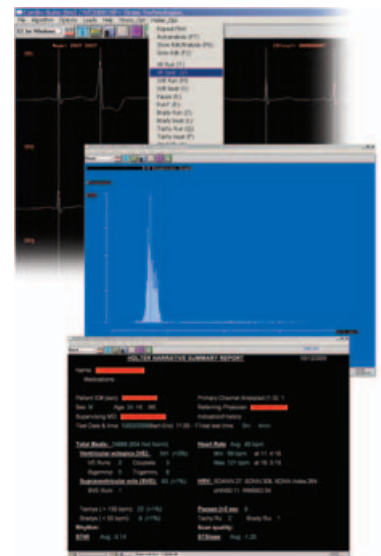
File Algorithm Options Leads Help Holter_Ops

Export Print
Autoanalysis (F1)
Show Edit Analysis (F5)
Save Edit (F2)

HOLTER NARRATIVE SUMMARY REPORT

Name:
Medications:

Patient ID#:
Sex: M Age:
Supervising MD:
Test Date & time:
Primary Channel Analyzed: 1
Referring Physician:
Indication/History:
Total lead time:

Total Beats:
Ventricular ectopics (VE):
VE Runs: Couplets:
Bigeminy: Trigeminy:
Supraventricular ects (SVE):
SVE Runs:

Heart Rate: Avg:
Min:
Max:

HRV:

Tachys:
Bradys:

Pauses:
Tachy Ru: Brady Ru:

Rhythm:
Scan quality:
ST-Segs
STVE: Avg: